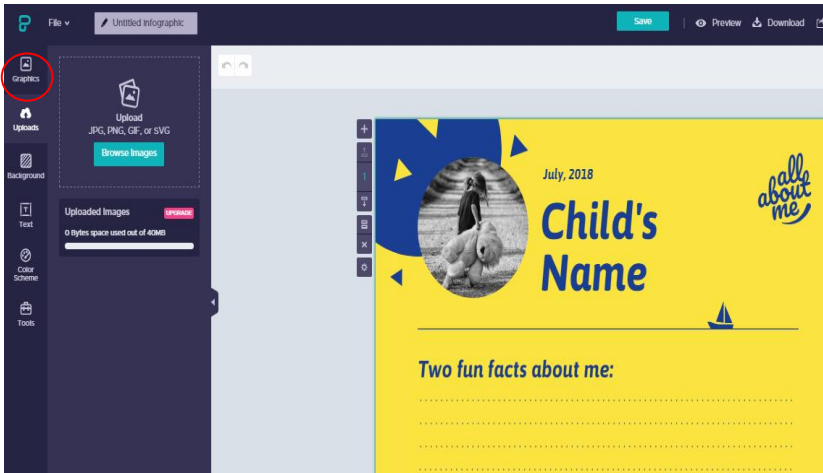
File
Untitled Infographic
Save
Preview
Download

Graphics
Uploads
Background
Text
Color Scheme
Tools

Upload
JPG, PNG, GIF, or SVG
Browse Images

Uploaded Images
UPGRADE
0 Bytes space used out of 40MB

1

July, 2018
Child's Name
all about me

Two fun facts about me: